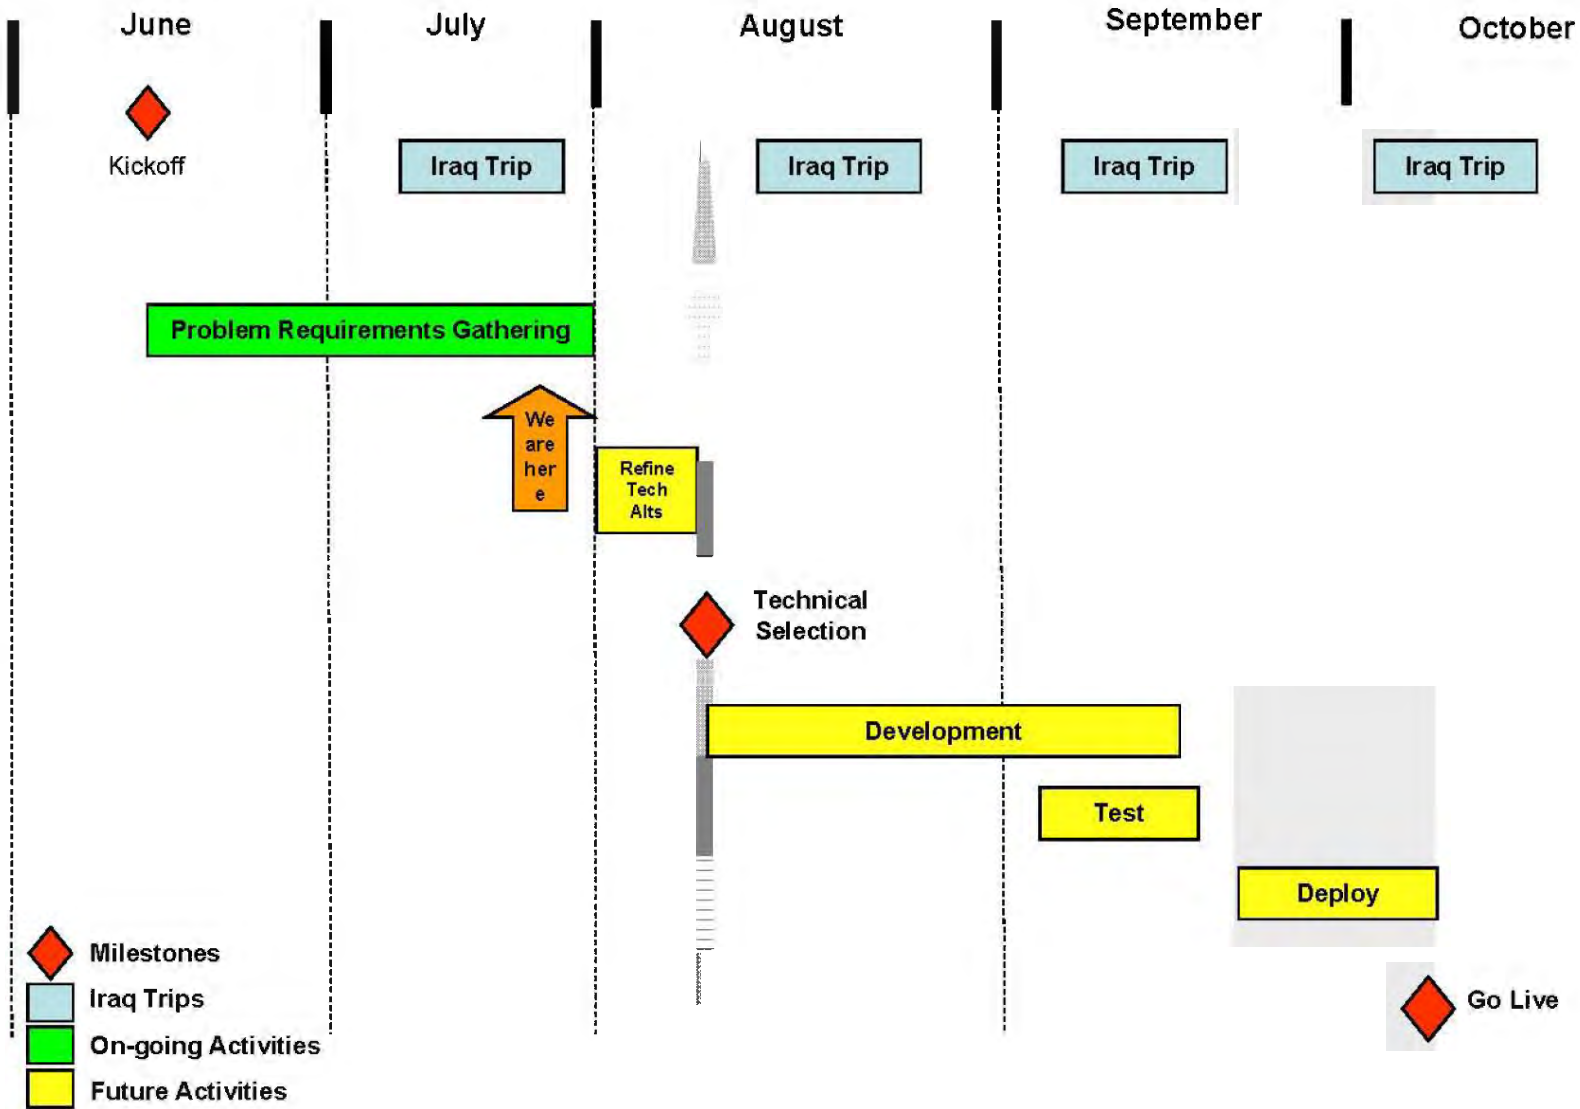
June

July

August

September

October

Kickoff

Iraq Trip

Iraq Trip

Iraq Trip

Iraq Trip

Problem Requirements Gathering

We are her e

Refine Tech Alts

Technical Selection

Development

Test

Deploy

Milestones

Iraq Trips

On-going Activities

Future Activities

Go Live